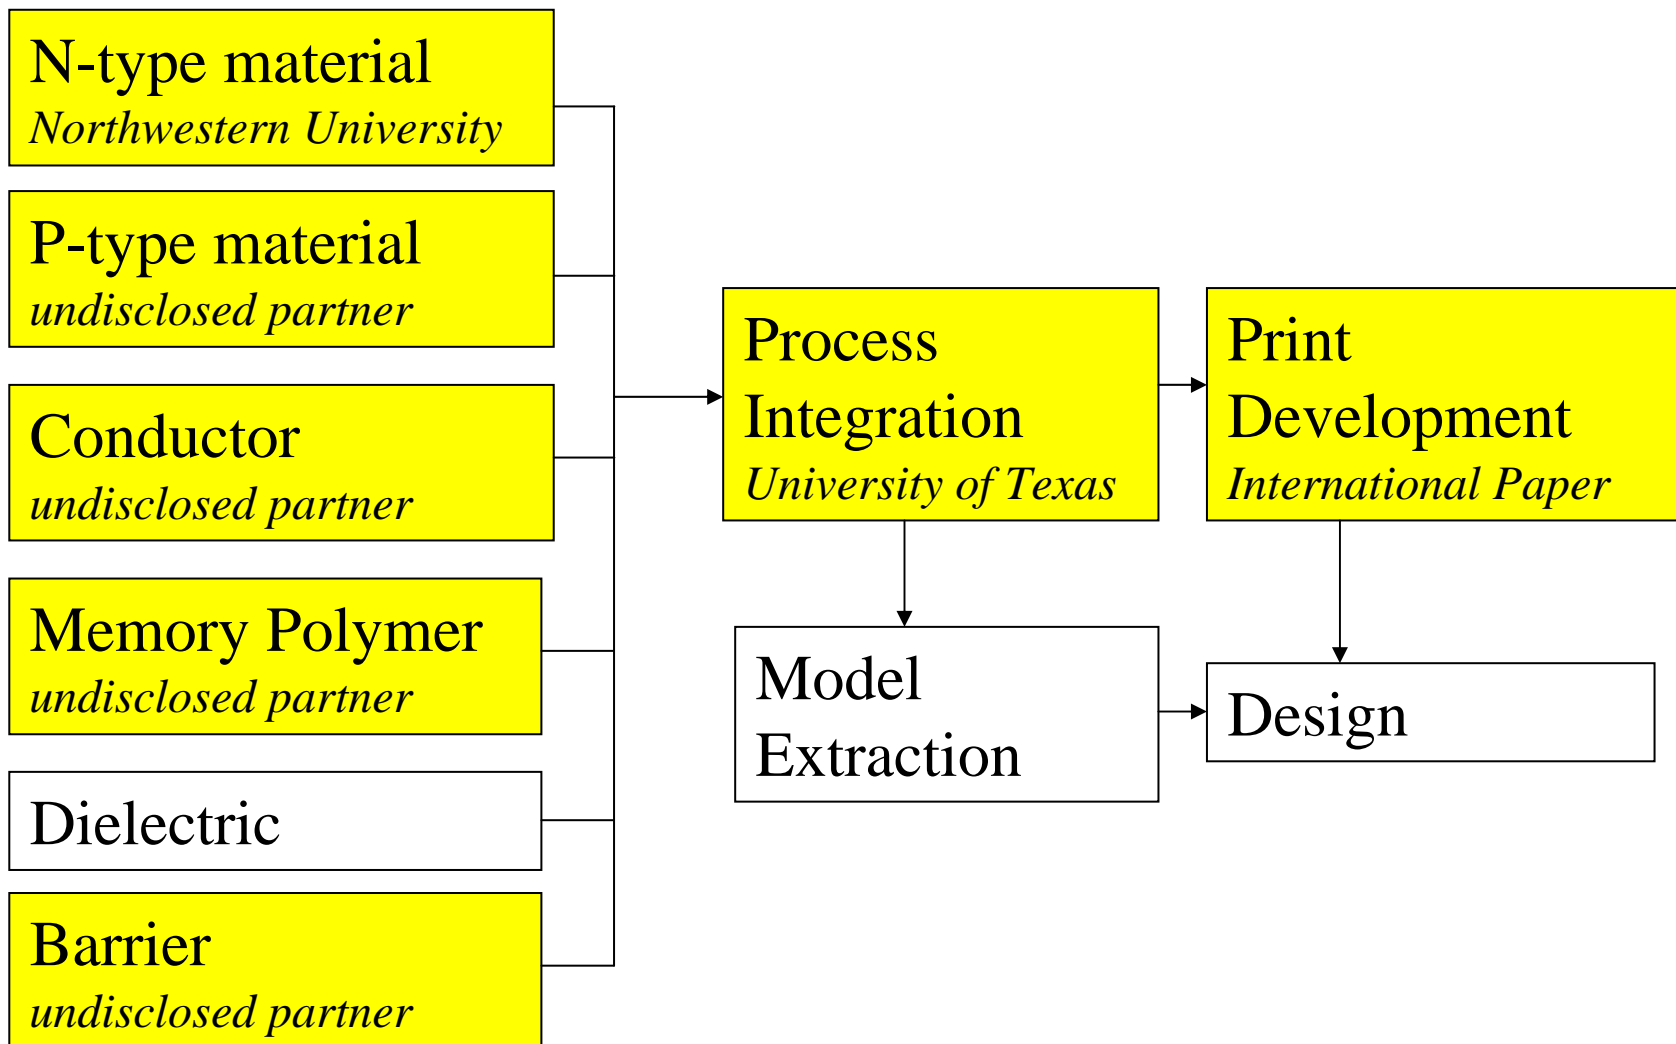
N-type material
Northwestern University

P-type material
undisclosed partner

Conductor
undisclosed partner

Memory Polymer
undisclosed partner

Dielectric

Barrier
undisclosed partner

Process Integration
University of Texas

Print Development
International Paper

Model Extraction

Design